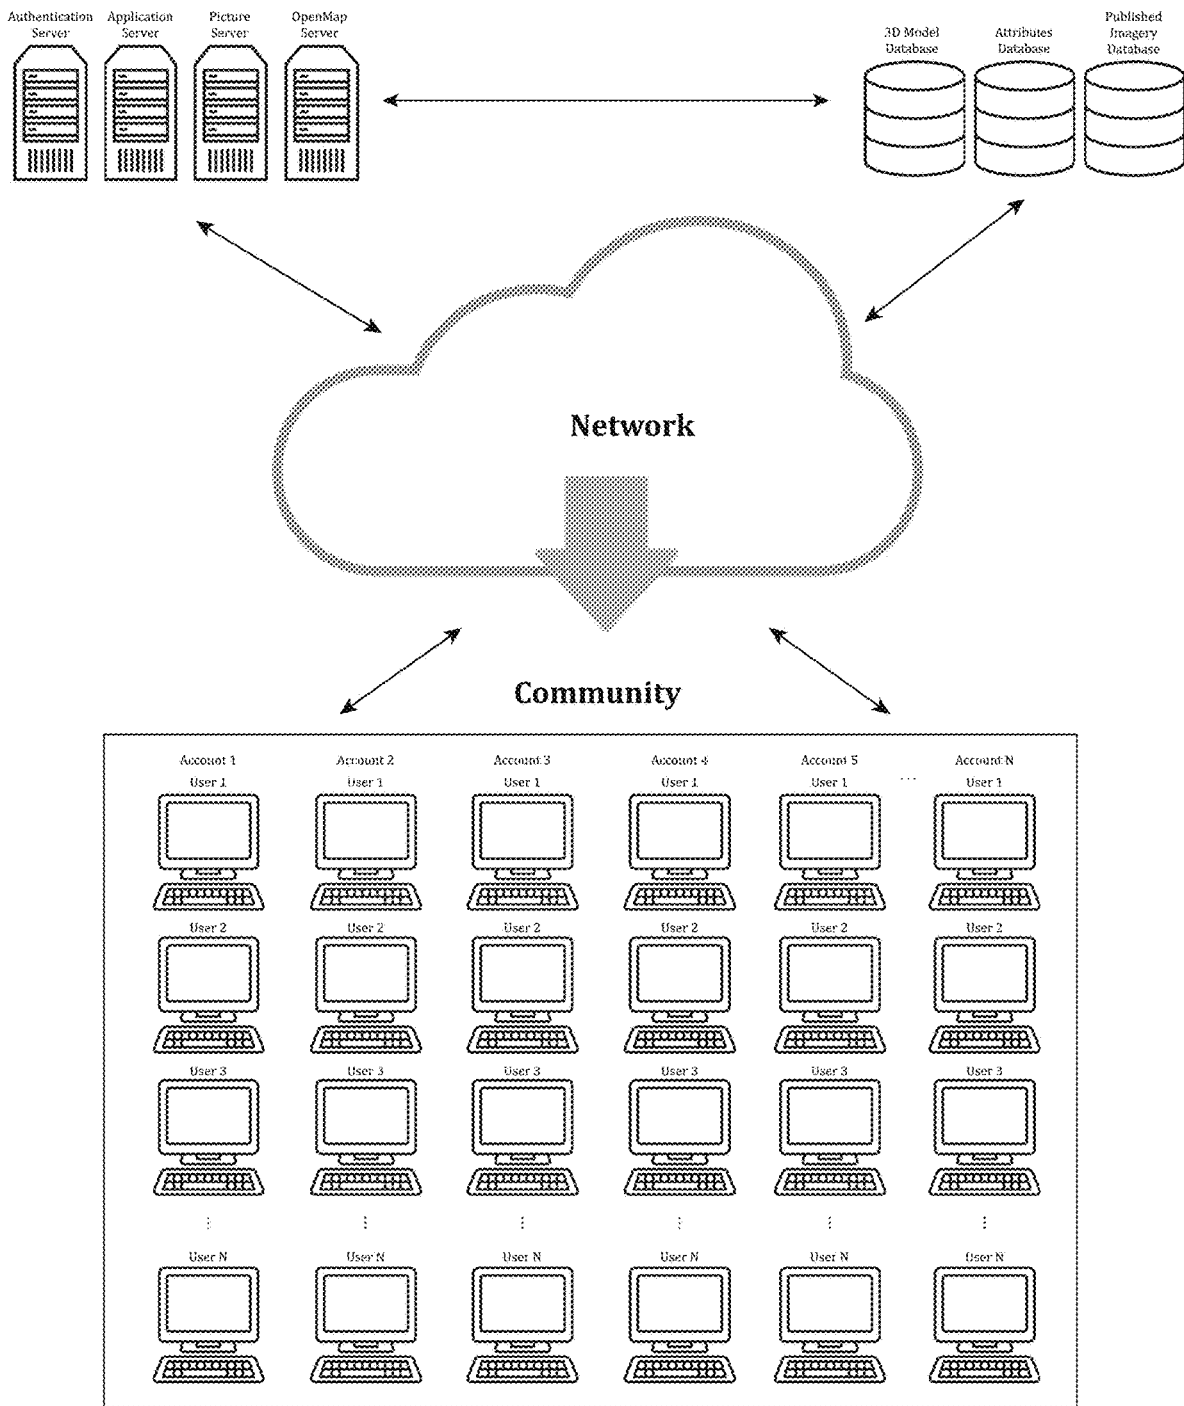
Authentication Server

Application Server

Picture Server

OpenMap Server

3D Model Database

Attributes Database

Published Imagery Database

Network

Community

Account 1

Account 2

Account 3

Account 4

Account 5

...

Account N

User 1

User 1

User 1

User 1

User 1

User 1

User 2

User 2

User 2

User 2

User 2

User 2

User 3

User 3

User 3

User 3

User 3

User 3

⋮

⋮

⋮

⋮

⋮

⋮

User N

User N

User N

User N

User N

User N